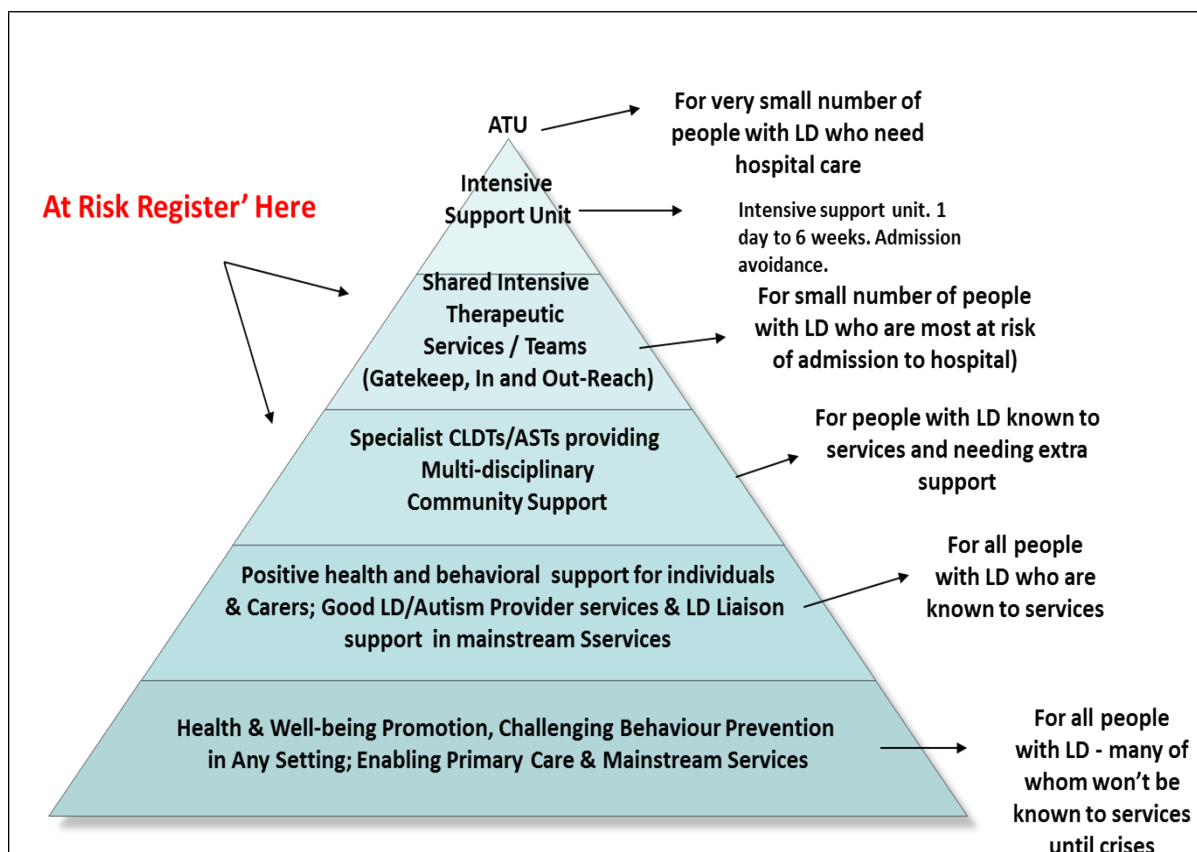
ATU

For very small number of people with LD who need hospital care

At Risk Register' Here

Intensive Support Unit

Intensive support unit. 1 day to 6 weeks. Admission avoidance.

Shared Intensive Therapeutic Services / Teams (Gatekeep, In and Out-Reach)

For small number of people with LD who are most at risk of admission to hospital)

Specialist CLDTs/ASTs providing Multi-disciplinary Community Support

For people with LD known to services and needing extra support

Positive health and behavioral support for individuals & Carers; Good LD/Autism Provider services & LD Liaison support in mainstream Sservices

For all people with LD who are known to services

Health & Well-being Promotion, Challenging Behaviour Prevention in Any Setting; Enabling Primary Care & Mainstream Services

For all people with LD - many of whom won't be known to services until crises